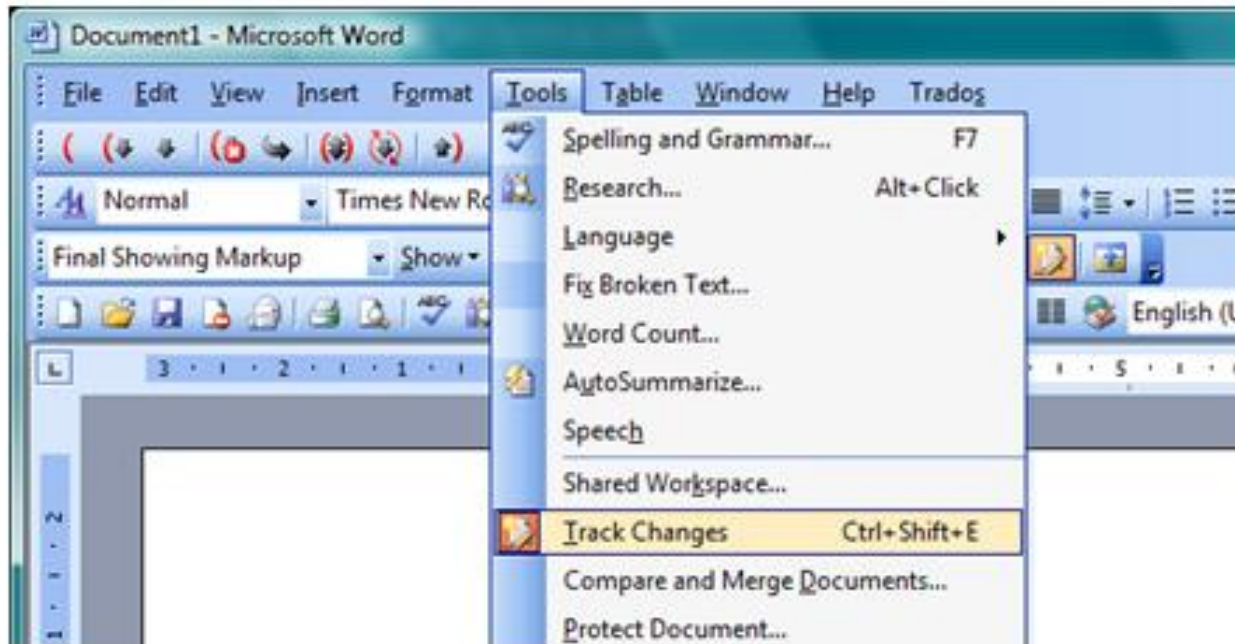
Document1 - Microsoft Word

File Edit View Insert Format Tools Table Window Help Trados

Normal Times New Ro

Final Showing Markup Show

Spelling and Grammar... F7
Research... Alt+Click
Language
Fix Broken Text...
Word Count...
AutoSummarize...
Speech
Shared Workspace...
Track Changes Ctrl+Shift+E
Compare and Merge Documents...
Protect Document...

English (U

3 · 2 · 1 · 5